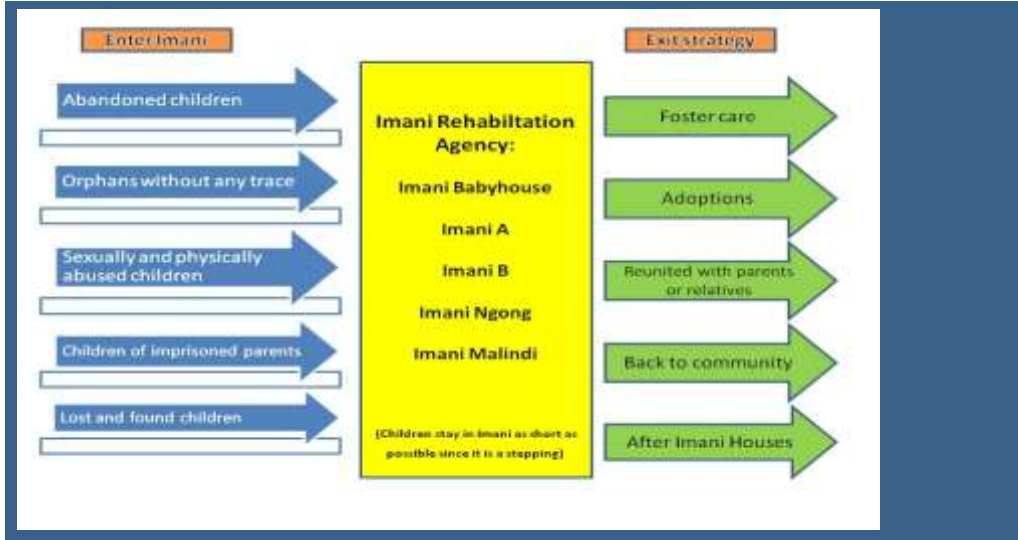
Enter Imani

Abandoned children

Orphans without any trace

Sexually and physically abused children

Children of imprisoned parents

Lost and found children

Imani Rehabiltation Agency:

Imani Babyhouse

Imani A

Imani B

Imani Ngong

Imani Malindi

(Children stay in Imani as short as possible since it is a stepping)

Exit strategy

Foster care

Adoptions

Reunited with parents or relatives

Back to community

After Imani Houses